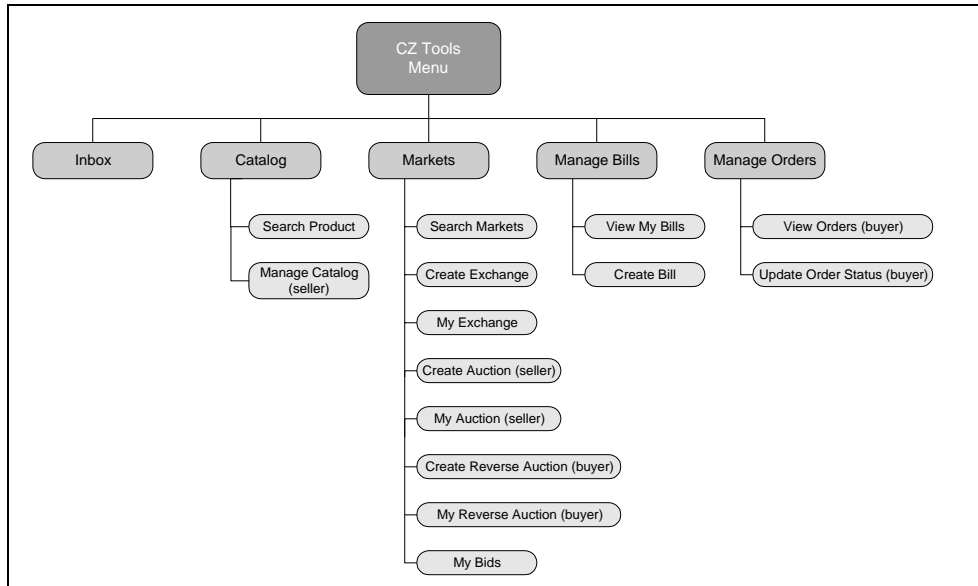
CZ Tools Menu

Inbox

Catalog

Search Product

Manage Catalog (seller)

Markets

Search Markets

Create Exchange

My Exchange

Create Auction (seller)

My Auction (seller)

Create Reverse Auction (buyer)

My Reverse Auction (buyer)

My Bids

Manage Bills

View My Bills

Create Bill

Manage Orders

View Orders (buyer)

Update Order Status (buyer)